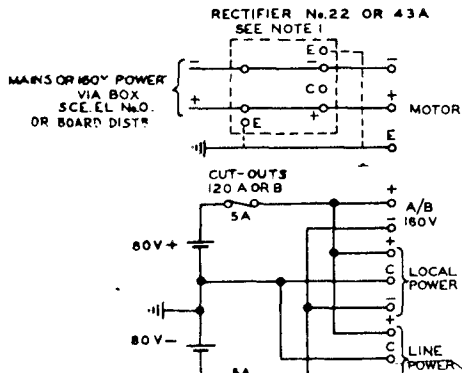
RECTIFIER No.22 OR 43A
SEE NOTE 1

MAINS OR 160V POWER VIA BOX SCE.EL No.0. OR BOARD DISTR

−
+
EO
−
CO
+
OE
−
+
MOTOR
E

CUT-OUTS
120 A OR B
5A
+
A/B
−
160V
80V +
+
C
LOCAL POWER
−
80V −
+
C
LINE POWER
5A